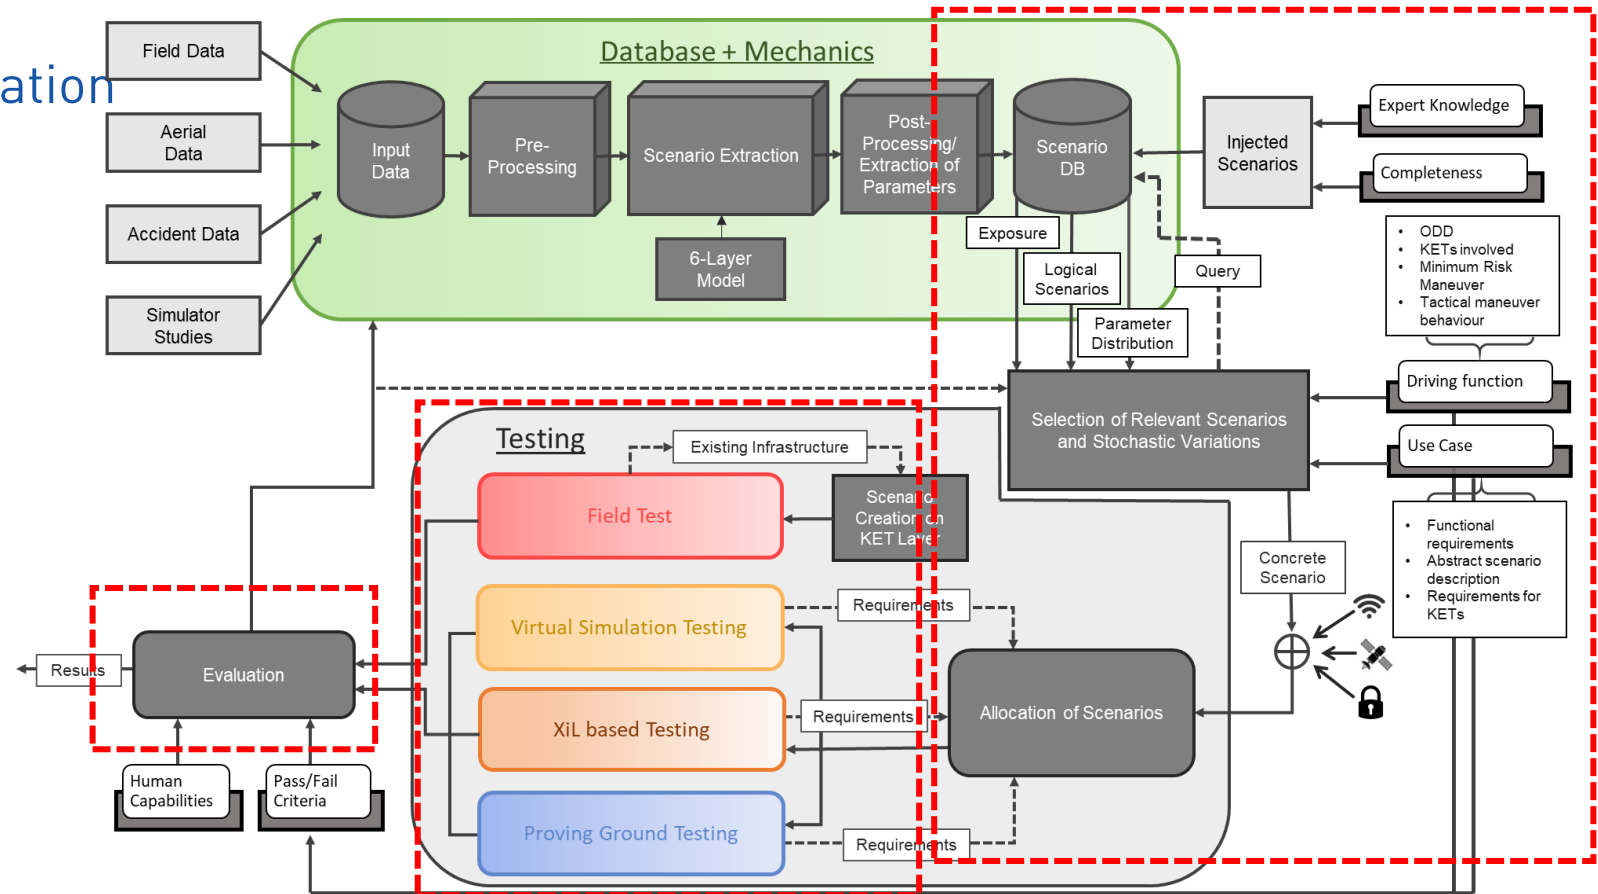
ation

Field Data

Aerial Data

Accident Data

Simulator Studies

Database + Mechanics

Input Data

Pre-Processing

Scenario Extraction

Post-Processing/ Extraction of Parameters

Scenario DB

6-Layer Model

Injected Scenarios

Expert Knowledge

Completeness

Exposure

Logical Scenarios

Query

Parameter Distribution

- ODD
- KETs involved
- Minimum Risk Maneuver
- Tactical maneuver behaviour

Driving function

Use Case

Selection of Relevant Scenarios and Stochastic Variations

Testing

Existing Infrastructure

Field Test

Scenario Creation on KET Layer

- Functional requirements
- Abstract scenario description
- Requirements for KETs

Concrete Scenario

Virtual Simulation Testing

Requirements

Results

Evaluation

XiL based Testing

Requirements

Allocation of Scenarios

Proving Ground Testing

Requirements

Human Capabilities

Pass/Fail Criteria